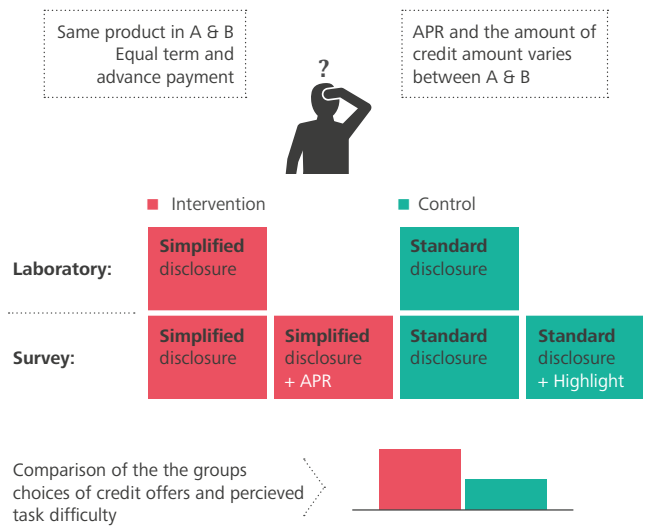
Same product in A & B
Equal term and advance payment

APR and the amount of credit amount varies between A & B

?

Intervention

Control

Laboratory:

Simplified disclosure

Standard disclosure

Survey:

Simplified disclosure

Simplified disclosure + APR

Standard disclosure

Standard disclosure + Highlight

Comparison of the the groups choices of credit offers and percieved task difficulty